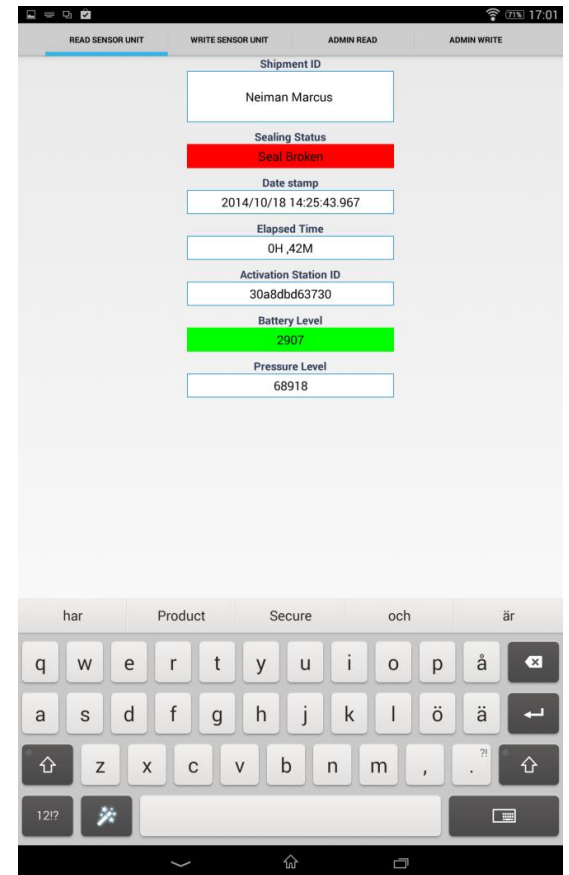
71% 17:01

READ SENSOR UNIT WRITE SENSOR UNIT ADMIN READ ADMIN WRITE

Shipment ID
Neiman Marcus

Sealing Status
Seal Broken

Date stamp
2014/10/18 14:25:43.967

Elapsed Time
0H ,42M

Activation Station ID
30a8dbd63730

Battery Level
2907

Pressure Level
68918

har Product Secure och är

q w e r t y u i o p å
a s d f g h j k l ö ä
z x c v b n m , . ?!
12!?